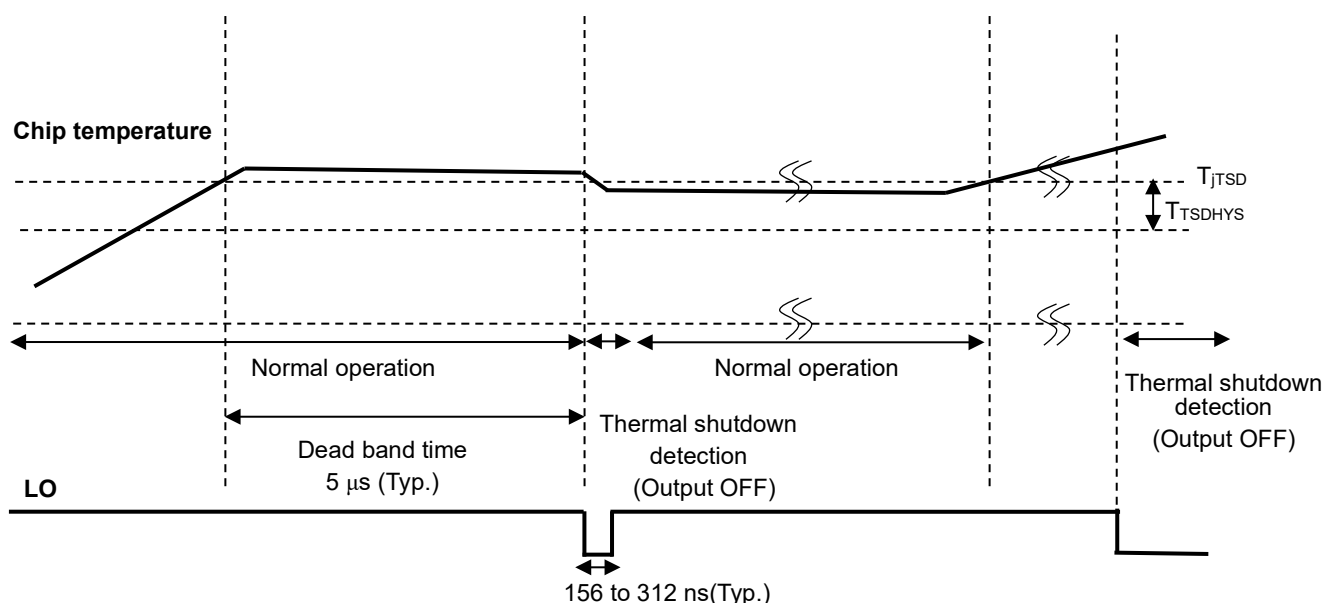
Chip temperature

$T_{jTSD}$

$T_{TSDHYS}$

Normal operation

Normal operation

Thermal shutdown detection (Output OFF)

Dead band time 5 μs (Typ.)

Thermal shutdown detection (Output OFF)

LO

156 to 312 ns(Typ.)